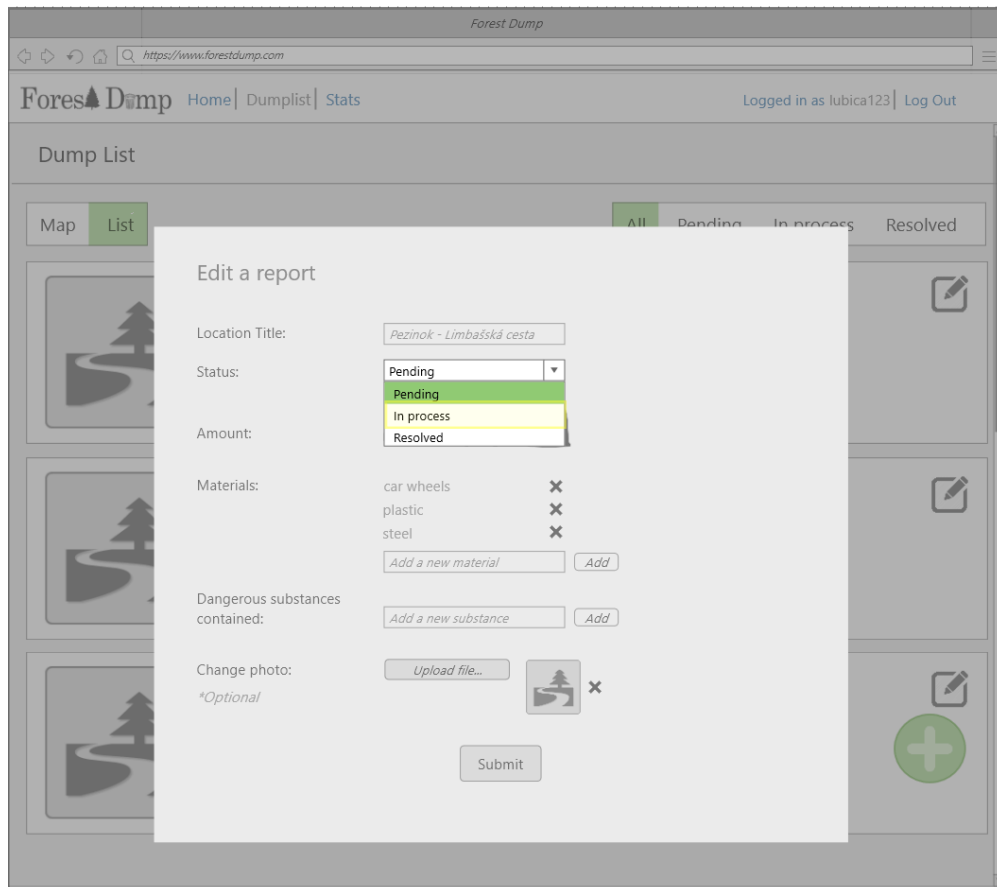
Forest Dump

https://www.forestdump.com

Fores Dmp Home | Dumplist | Stats

Logged in as lubica123 | Log Out

Dump List

Map List

All Pending In process Resolved

Edit a report

Location Title: Pezinok - Limbašská cesta

Status: Pending

Pending
In process
Resolved

Amount:

Materials:
car wheels ✖
plastic ✖
steel ✖

Add a new material Add

Dangerous substances contained:
Add a new substance Add

Change photo:
*Optional
Upload file...
✖

Submit